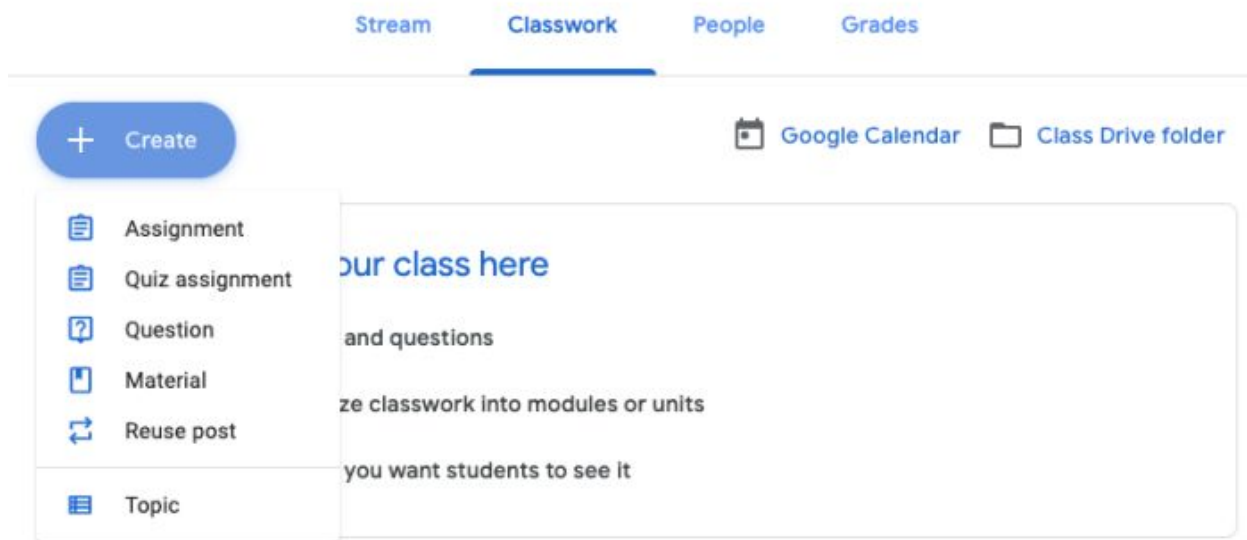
Stream Classwork People Grades

+ Create

Google Calendar Class Drive folder

Assignment
Quiz assignment
Question
Material
Reuse post
Topic

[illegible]our class here

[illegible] and questions

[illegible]ze classwork into modules or units

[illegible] you want students to see it